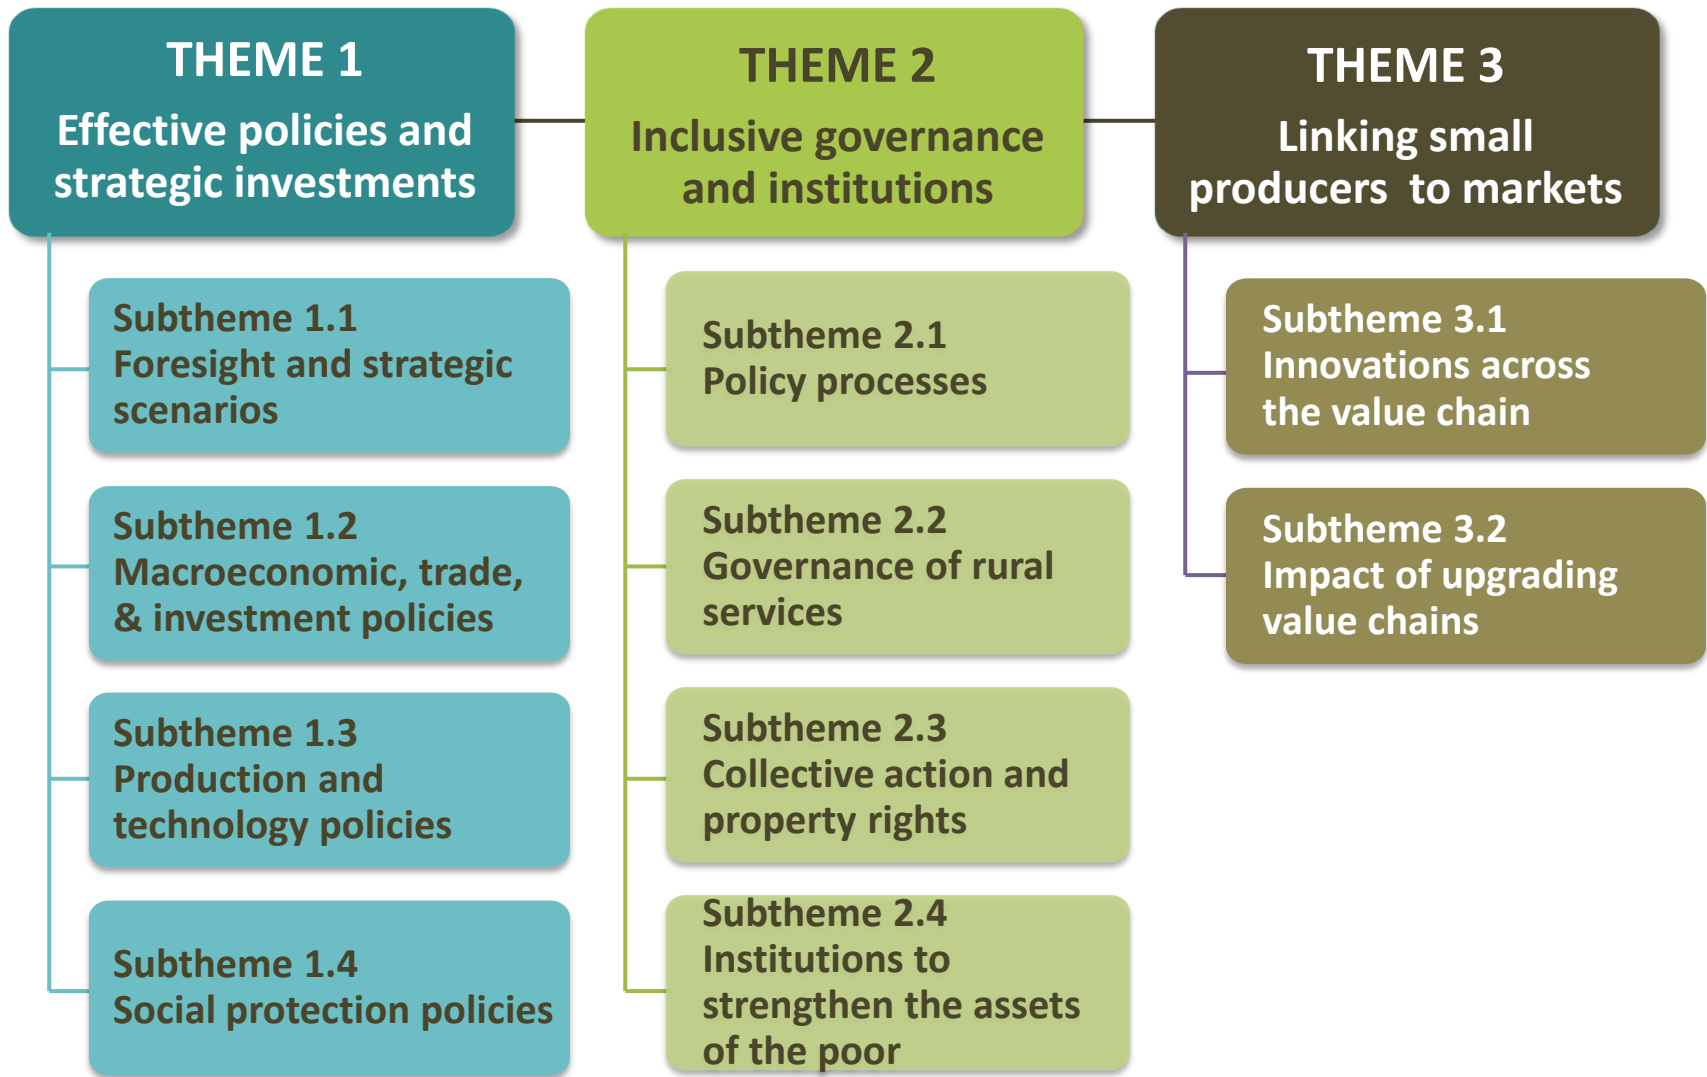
THEME 1
Effective policies and strategic investments

Subtheme 1.1
Foresight and strategic scenarios

Subtheme 1.2
Macroeconomic, trade, & investment policies

Subtheme 1.3
Production and technology policies

Subtheme 1.4
Social protection policies

THEME 2
Inclusive governance and institutions

Subtheme 2.1
Policy processes

Subtheme 2.2
Governance of rural services

Subtheme 2.3
Collective action and property rights

Subtheme 2.4
Institutions to strengthen the assets of the poor

THEME 3
Linking small producers to markets

Subtheme 3.1
Innovations across the value chain

Subtheme 3.2
Impact of upgrading value chains